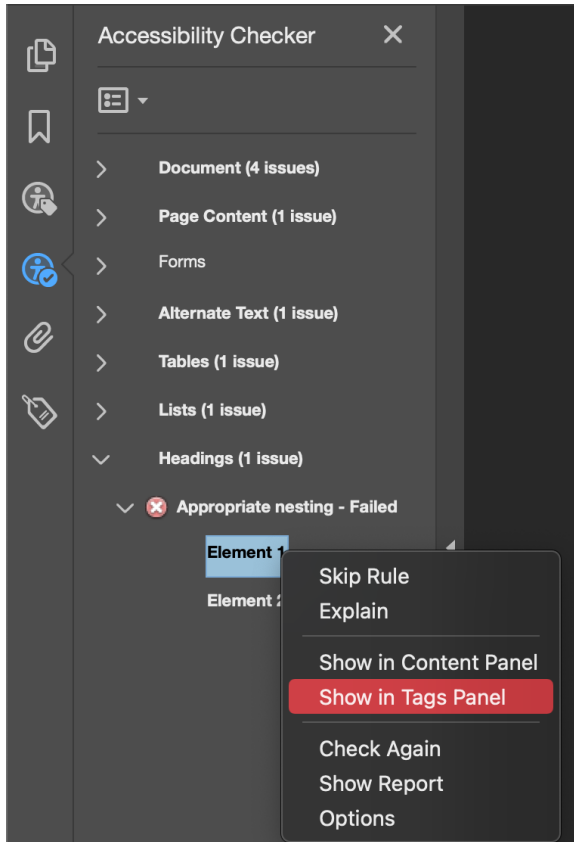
Accessibility Checker

Document (4 issues)

Page Content (1 issue)

Forms

Alternate Text (1 issue)

Tables (1 issue)

Lists (1 issue)

Headings (1 issue)

Appropriate nesting - Failed

Element 1

Element 2

Skip Rule
Explain

Show in Content Panel
Show in Tags Panel

Check Again
Show Report
Options